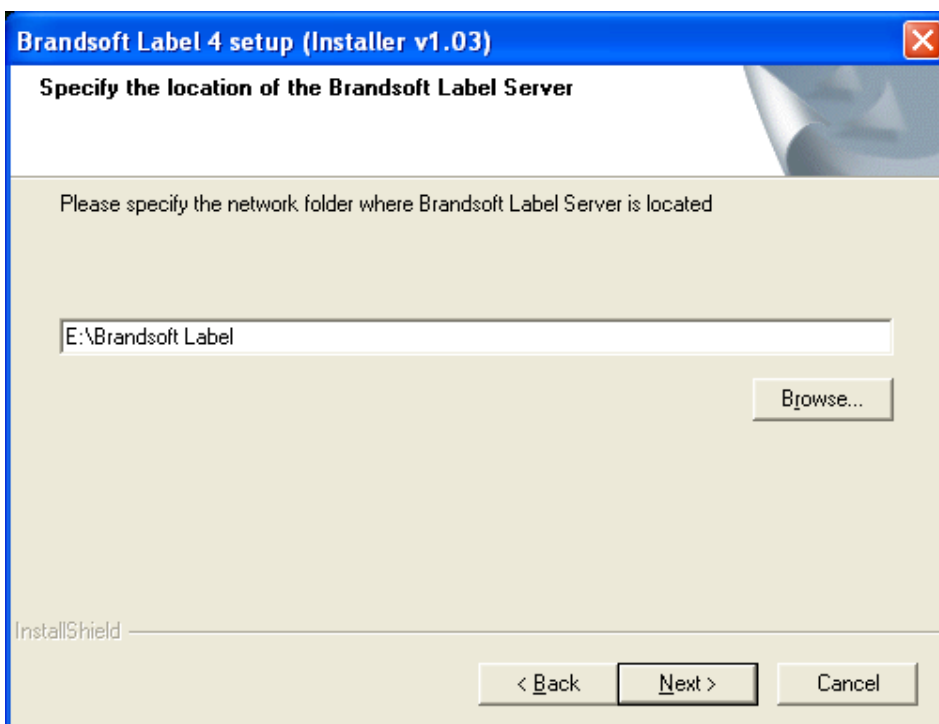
Brandsoft Label 4 setup (Installer v1.03)

Specify the location of the Brandsoft Label Server

Please specify the network folder where Brandsoft Label Server is located

E:\Brandsoft Label

Browse...

InstallShield

< Back

Next >

Cancel